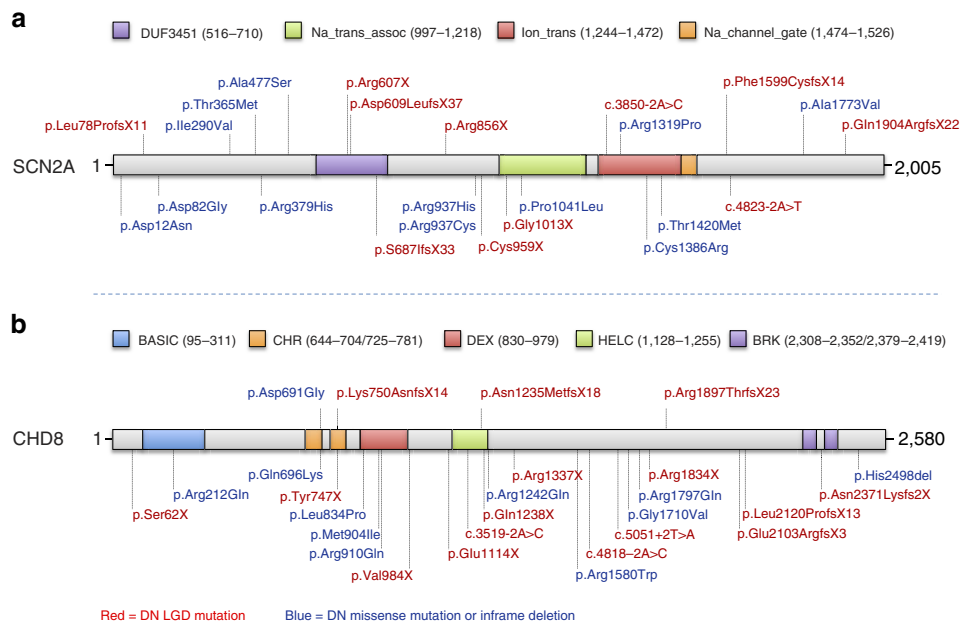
a

DUF3451 (516–710) Na_trans_assoc (997–1,218) Ion_trans (1,244–1,472) Na_channel_gate (1,474–1,526)

p.Ala477Ser
p.Arg607X
p.Phe1599CysfsX14
p.Thr365Met
p.Asp609LeufsX37
c.3850-2A>C
p.Ala1773Val
p.Leu78ProfsX11
p.Ile290Val
p.Arg856X
p.Arg1319Pro
p.Gln1904ArgfsX22

SCN2A 1 2,005

p.Asp82Gly
p.Arg379His
p.Arg937His
p.Pro1041Leu
c.4823-2A>T
p.Asp12Asn
p.Arg937Cys
p.Gly1013X
p.Thr1420Met
p.S687IfsX33
p.Cys959X
p.Cys1386Arg

b

BASIC (95–311) CHR (644–704/725–781) DEX (830–979) HELC (1,128–1,255) BRK (2,308–2,352/2,379–2,419)

p.Asp691Gly
p.Lys750AsnfsX14
p.Asn1235MetfsX18
p.Arg1897ThrfsX23

CHD8 1 2,580

p.Gln696Lys
p.Arg212Gln
p.Tyr747X
p.Ser62X
p.Leu834Pro
p.Met904Ile
p.Arg910Gln
p.Val984X
p.Arg1337X
p.Arg1242Gln
p.Gln1238X
c.3519-2A>C
p.Glu1114X
p.Arg1834X
p.Arg1797Gln
p.Gly1710Val
c.5051+2T>A
c.4818–2A>C
p.Arg1580Trp
p.His2498del
p.Asn2371Lysfs2X
p.Leu2120ProfsX13
p.Glu2103ArgfsX3

Red = DN LGD mutation Blue = DN missense mutation or inframe deletion